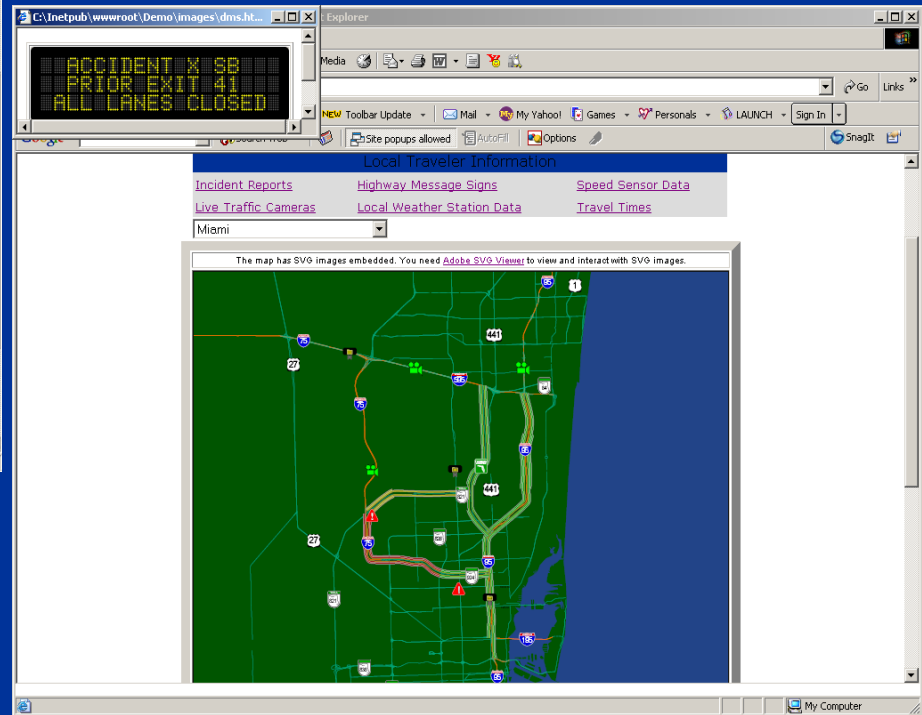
C:\Inetpub\wwwroot\Demo\images\dms.ht...

ACCIDENT X SB
PRIOR EXIT 41
ALL LANES CLOSED

t Explorer

Media

Go Links

NEW Toolbar Update Mail My Yahoo! Games Personals LAUNCH Sign In

Search Web Site popups allowed AutoFill Options SnagIt

Local Traveler Information

Incident Reports | Highway Message Signs | Speed Sensor Data
Live Traffic Cameras | Local Weather Station Data | Travel Times

Miami

The map has SVG images embedded. You need Adobe SVG Viewer to view and interact with SVG images.

95 1 75 441 27 75 95 441 27 75 95 195 95

My Computer